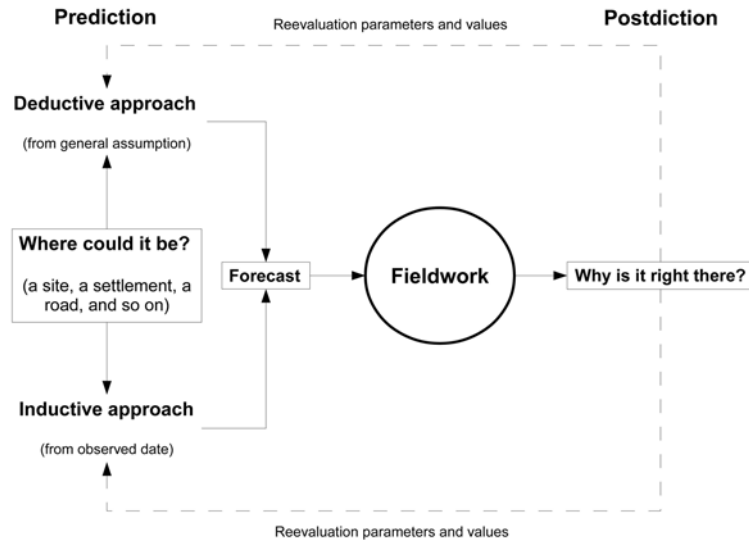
Prediction

Reevaluation parameters and values

Postdiction

Deductive approach

(from general assumption)

Where could it be?

(a site, a settlement, a road, and so on)

Forecast

Fieldwork

Why is it right there?

Inductive approach

(from observed date)

Reevaluation parameters and values